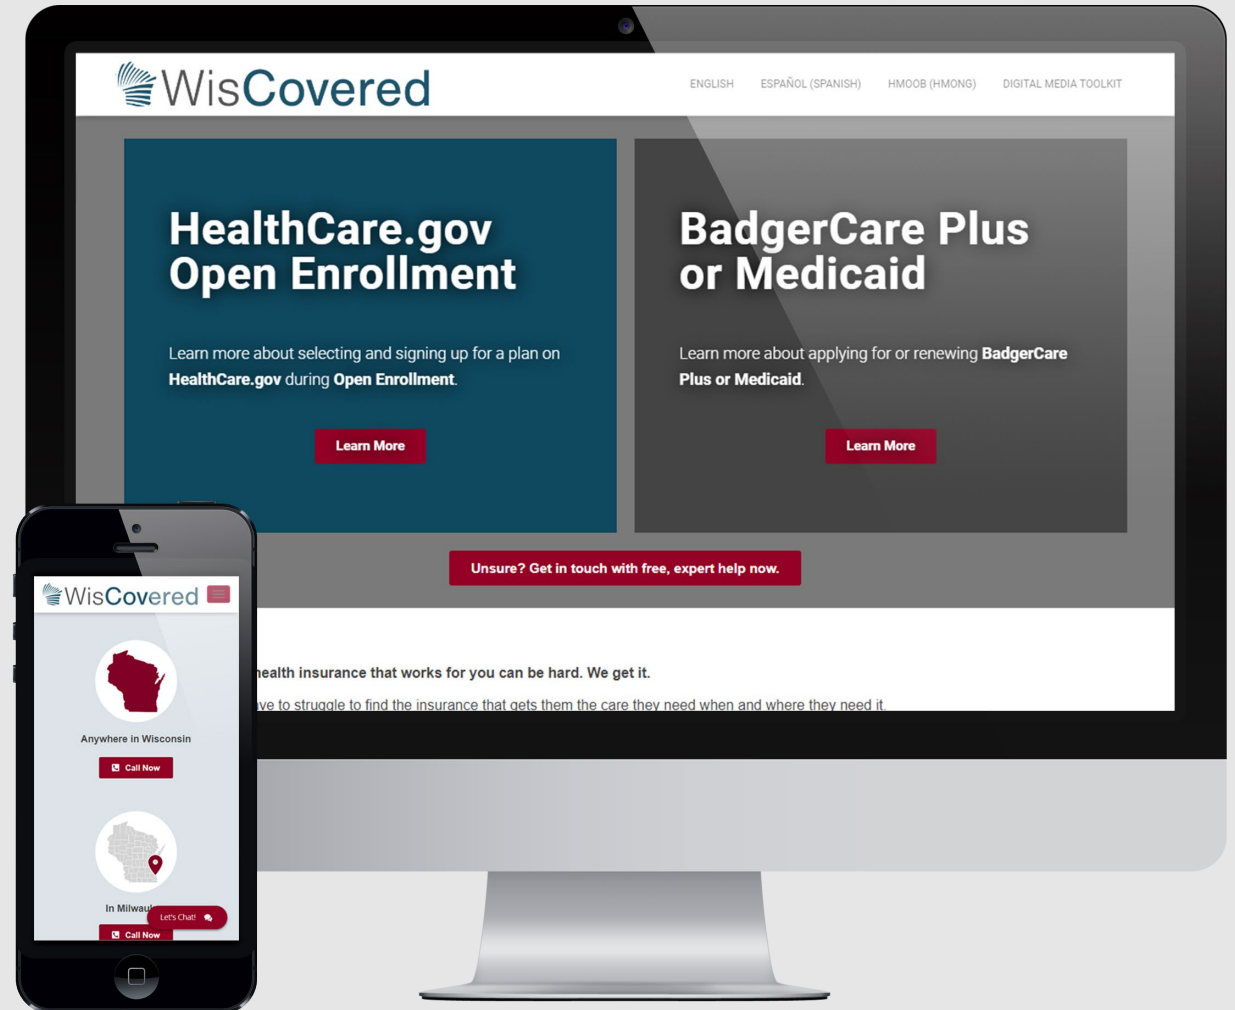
WisCovered

ENGLISH ESPAÑOL (SPANISH) HMOOB (HMONG) DIGITAL MEDIA TOOLKIT

HealthCare.gov Open Enrollment

Learn more about selecting and signing up for a plan on HealthCare.gov during Open Enrollment.

Learn More

BadgerCare Plus or Medicaid

Learn more about applying for or renewing BadgerCare Plus or Medicaid.

Learn More

Unsure? Get in touch with free, expert help now.

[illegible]health insurance that works for you can be hard. We get it.

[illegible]ve to struggle to find the insurance that gets them the care they need when and where they need it.

WisCovered

Anywhere in Wisconsin

Call Now

In Milwau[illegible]

Let's Chat!

Call Now